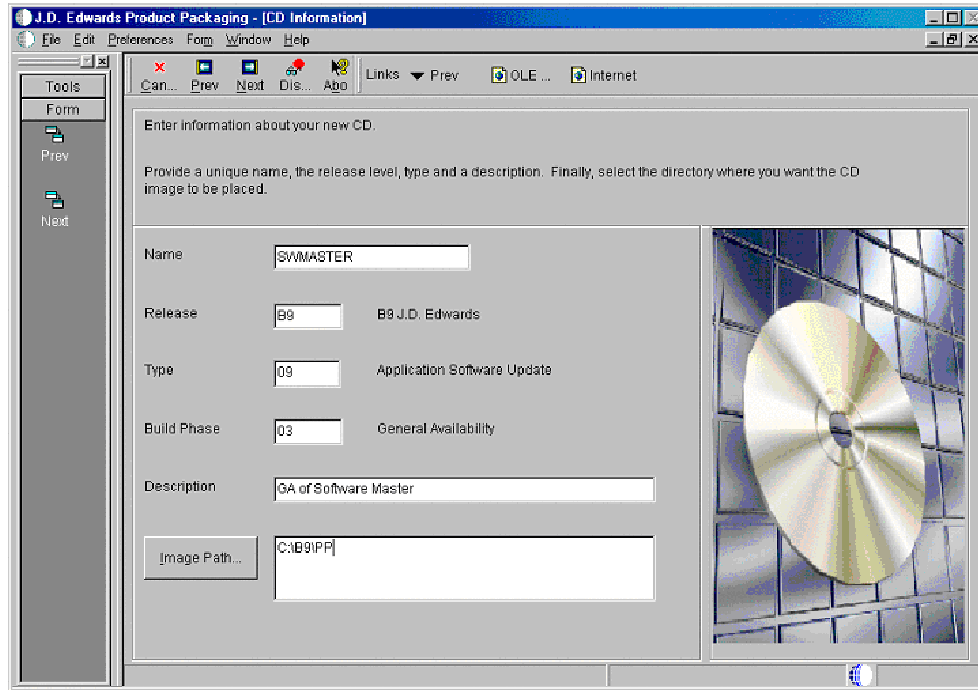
J.D. Edwards Product Packaging - [CD Information]

File Edit Preferences Form Window Help

Tools
Form
Prev
Next

Can... Prev Next Dis... Abo
Links Prev OLE ... Internet

Enter information about your new CD.

Provide a unique name, the release level, type and a description. Finally, select the directory where you want the CD image to be placed.

Name SWMASTER

Release B9 B9 J.D. Edwards

Type 09 Application Software Update

Build Phase 03 General Availability

Description GA of Software Master

Image Path... C:\B9\PP